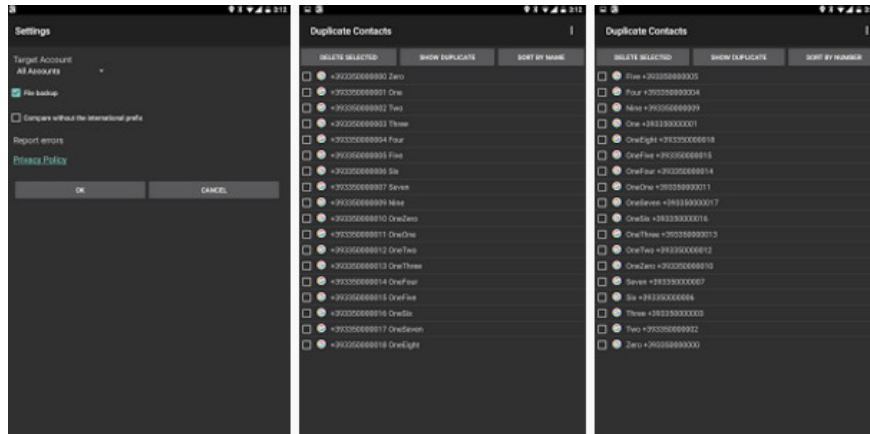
Settings

Target Account
All Accounts

File backup

Compare without the international prefix

Report errors

Privacy Policy

OK

CANCEL

Duplicate Contacts

DELETE SELECTED

SHOW DUPLICATE

SORT BY NAME

+393350000000 Zero
+393350000001 One
+393350000002 Two
+393350000003 Three
+393350000004 Four
+393350000005 Five
+393350000006 Six
+393350000007 Seven
+393350000009 Nine
+393350000010 OneZero
+393350000011 OneOne
+393350000012 OneTwo
+393350000013 OneThree
+393350000014 OneFour
+393350000015 OneFive
+393350000016 OneSix
+393350000017 OneSeven
+393350000018 OneEight

Duplicate Contacts

DELETE SELECTED

SHOW DUPLICATE

SORT BY NUMBER

Five +393350000005
Four +393350000004
Nine +393350000009
One +393350000001
OneEight +393350000018
OneFive +393350000015
OneFour +393350000014
OneOne +393350000011
OneSeven +393350000017
OneSix +393350000016
OneThree +393350000013
OneTwo +393350000012
OneZero +393350000010
Seven +393350000007
Six +393350000006
Three +393350000003
Two +393350000002
Zero +393350000000